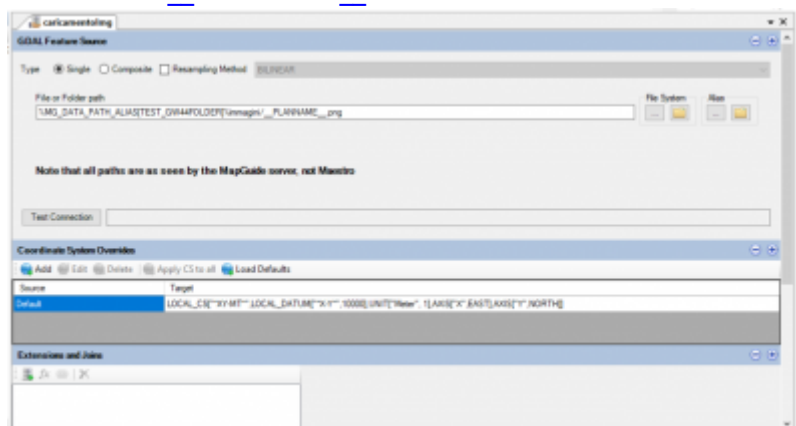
caricamentoImg

GDAL Feature Source

Type ◉ Single ◯ Composite ☐ Resampling Method BILINEAR

File or Folder path

%MG_DATA_PATH_ALIAS[TEST_GW44FOLDER]%\immagini\__PLANNAME__.png

File System Alias

Note that all paths are as seen by the MapGuide server, not Maestro

Test Connection

Coordinate System Overrides

Add Edit Delete Apply CS to all Load Defaults

| Source | Target |
|---|---|
| Default | LOCAL_CS["*XY-MT*",LOCAL_DATUM["*X-Y*",10000],UNIT["Meter", 1],AXIS["X",EAST],AXIS["Y",NORTH]] |

Extensions and Joins